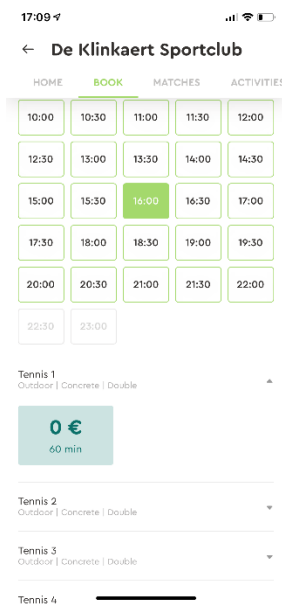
17:09

← De Klinkaert Sportclub

HOME BOOK MATCHES ACTIVITIES

| 10:00 | 10:30 | 11:00 | 11:30 | 12:00 |
|---|---|---|---|---|
| 12:30 | 13:00 | 13:30 | 14:00 | 14:30 |
| 15:00 | 15:30 | 16:00 | 16:30 | 17:00 |
| 17:30 | 18:00 | 18:30 | 19:00 | 19:30 |
| 20:00 | 20:30 | 21:00 | 21:30 | 22:00 |
| 22:30 | 23:00 | | | |

Tennis 1
Outdoor | Concrete | Double

0 €
60 min

Tennis 2
Outdoor | Concrete | Double

Tennis 3
Outdoor | Concrete | Double

Tennis 4